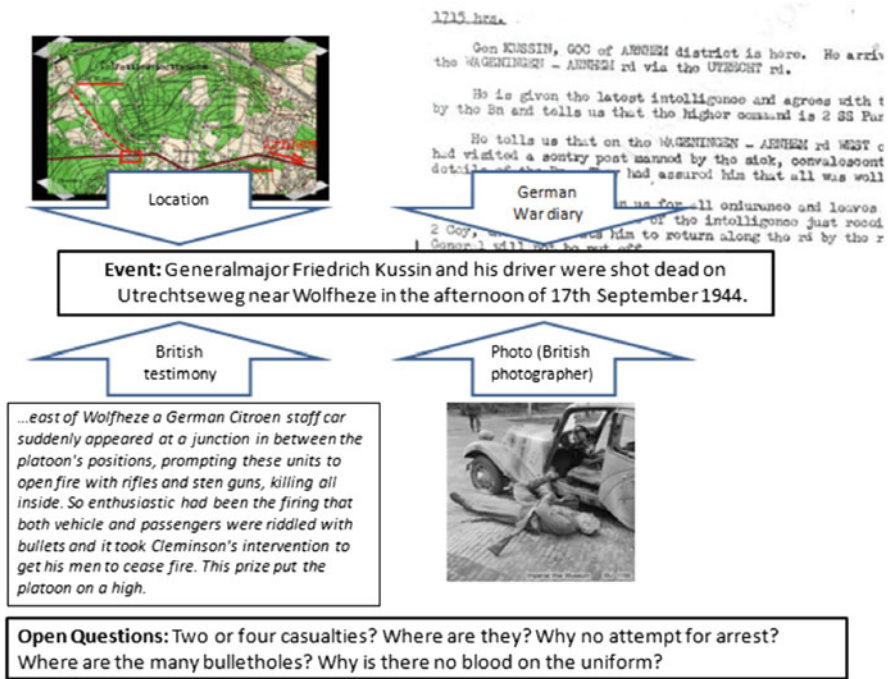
1715 hrs.

Gen KUSSIN, GOC of ARNHEM district is here. He arriv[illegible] the WAGENINGEN – ARNHEM rd via the UTRECHT rd.

He is given the latest intelligence and agrees with t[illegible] by the Bn and tells us that the higher command is 2 SS Pan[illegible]

He tells us that on the WAGENINGEN – ARNHEM rd WEST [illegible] had visited a sentry post manned by the sick, convalescent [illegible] details of the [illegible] had assured him that all was well

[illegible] us for all endurance and leaves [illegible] 2 Coy, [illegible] of the intelligence just recei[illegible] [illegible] him to return along the rd by the r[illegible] General will not be put off.

Location

German War diary

Event: Generalmajor Friedrich Kussin and his driver were shot dead on Utrechtseweg near Wolfheze in the afternoon of 17th September 1944.

British testimony

Photo (British photographer)

...east of Wolfheze a German Citroen staff car suddenly appeared at a junction in between the platoon's positions, prompting these units to open fire with rifles and sten guns, killing all inside. So enthusiastic had been the firing that both vehicle and passengers were riddled with bullets and it took Cleminson's intervention to get his men to cease fire. This prize put the platoon on a high.

Imperial War Museum

Open Questions: Two or four casualties? Where are they? Why no attempt for arrest? Where are the many bulletholes? Why is there no blood on the uniform?